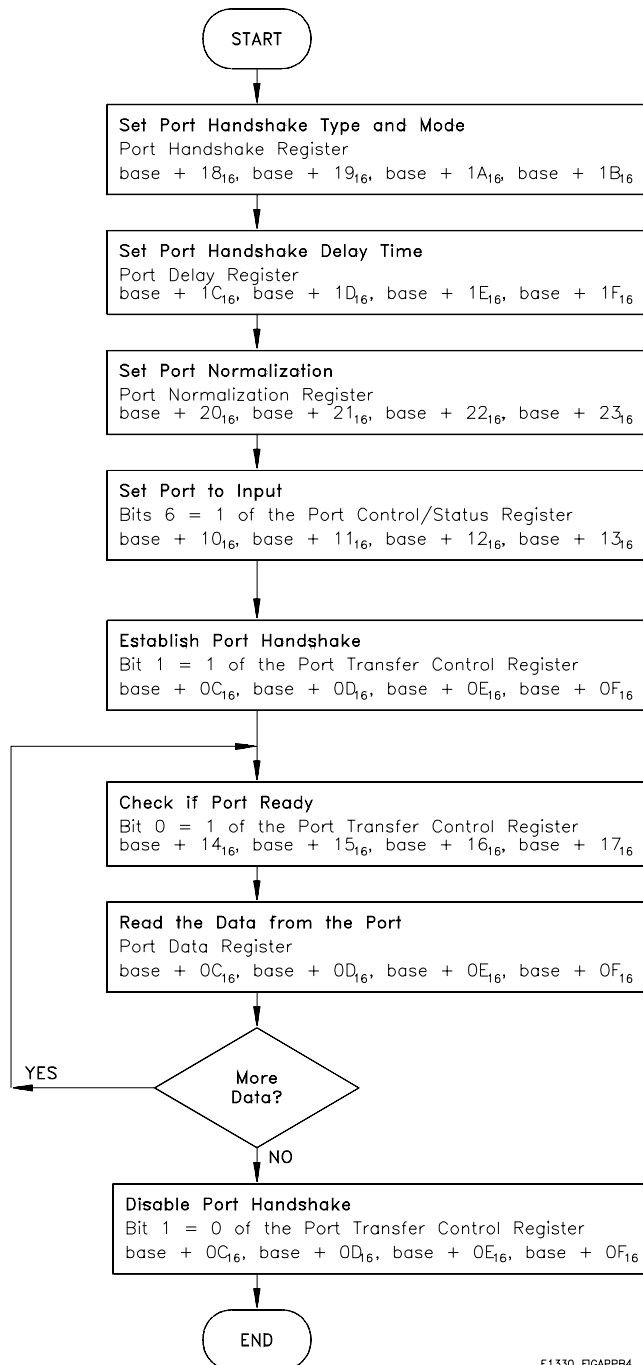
START

Set Port Handshake Type and Mode
Port Handshake Register
base + $18_{16}$, base + $19_{16}$, base + $1A_{16}$, base + $1B_{16}$

Set Port Handshake Delay Time
Port Delay Register
base + $1C_{16}$, base + $1D_{16}$, base + $1E_{16}$, base + $1F_{16}$

Set Port Normalization
Port Normalization Register
base + $20_{16}$, base + $21_{16}$, base + $22_{16}$, base + $23_{16}$

Set Port to Input
Bits 6 = 1 of the Port Control/Status Register
base + $10_{16}$, base + $11_{16}$, base + $12_{16}$, base + $13_{16}$

Establish Port Handshake
Bit 1 = 1 of the Port Transfer Control Register
base + $0C_{16}$, base + $0D_{16}$, base + $0E_{16}$, base + $0F_{16}$

Check if Port Ready
Bit 0 = 1 of the Port Transfer Control Register
base + $14_{16}$, base + $15_{16}$, base + $16_{16}$, base + $17_{16}$

Read the Data from the Port
Port Data Register
base + $0C_{16}$, base + $0D_{16}$, base + $0E_{16}$, base + $0F_{16}$

YES

More Data?

NO

Disable Port Handshake
Bit 1 = 0 of the Port Transfer Control Register
base + $0C_{16}$, base + $0D_{16}$, base + $0E_{16}$, base + $0F_{16}$

END

E1330_FIGAPPB4